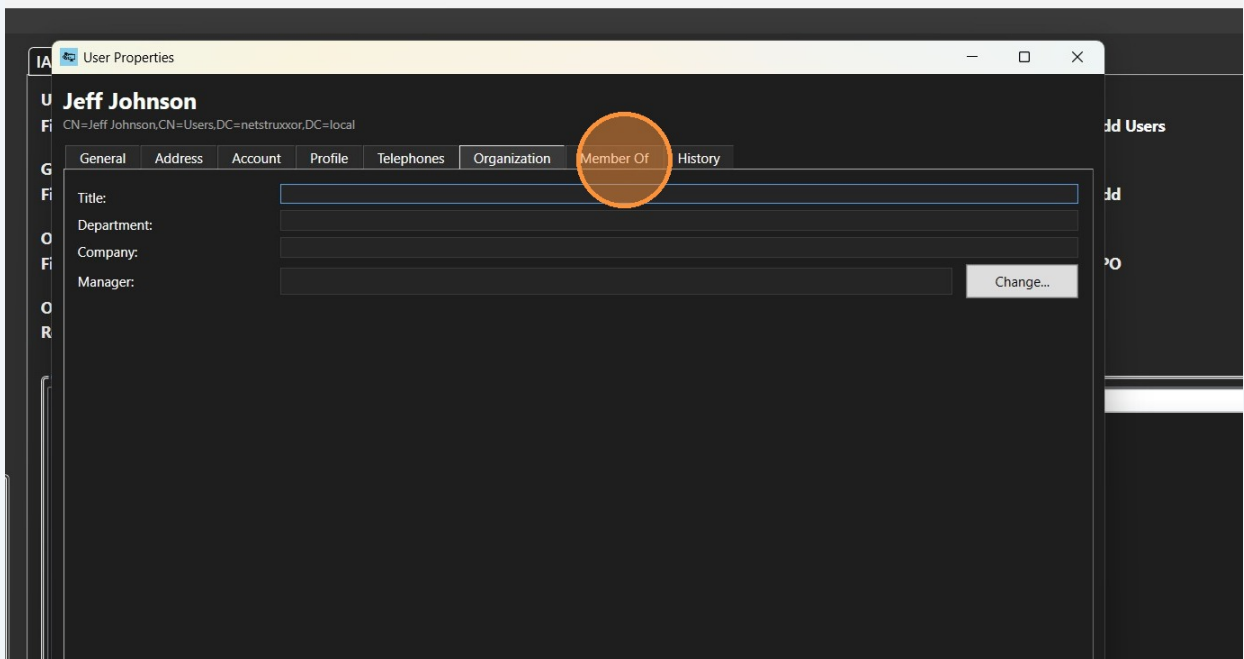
IA
U
Fi
G
Fi
O
Fi
O
R

User Properties

Jeff Johnson
CN=Jeff Johnson,CN=Users,DC=netstruxxor,DC=local

General | Address | Account | Profile | Telephones | Organization | Member Of | History

Title:
Department:
Company:
Manager:
Change...

dd Users
dd
PO